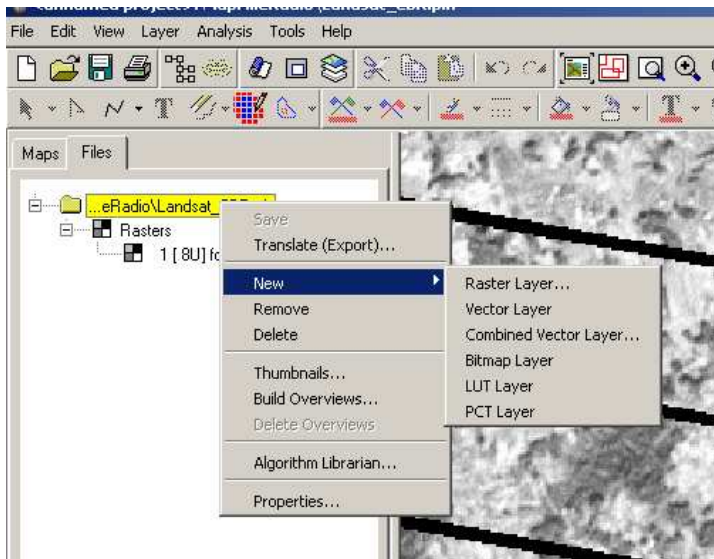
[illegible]

File Edit View Layer Analysis Tools Help

Maps Files

...eRadio\Landsat_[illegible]

Rasters

1 [ 8U] fo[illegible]

Save
Translate (Export)...
New
Remove
Delete
Thumbnails...
Build Overviews...
Delete Overviews
Algorithm Librarian...
Properties...

Raster Layer...
Vector Layer
Combined Vector Layer...
Bitmap Layer
LUT Layer
PCT Layer